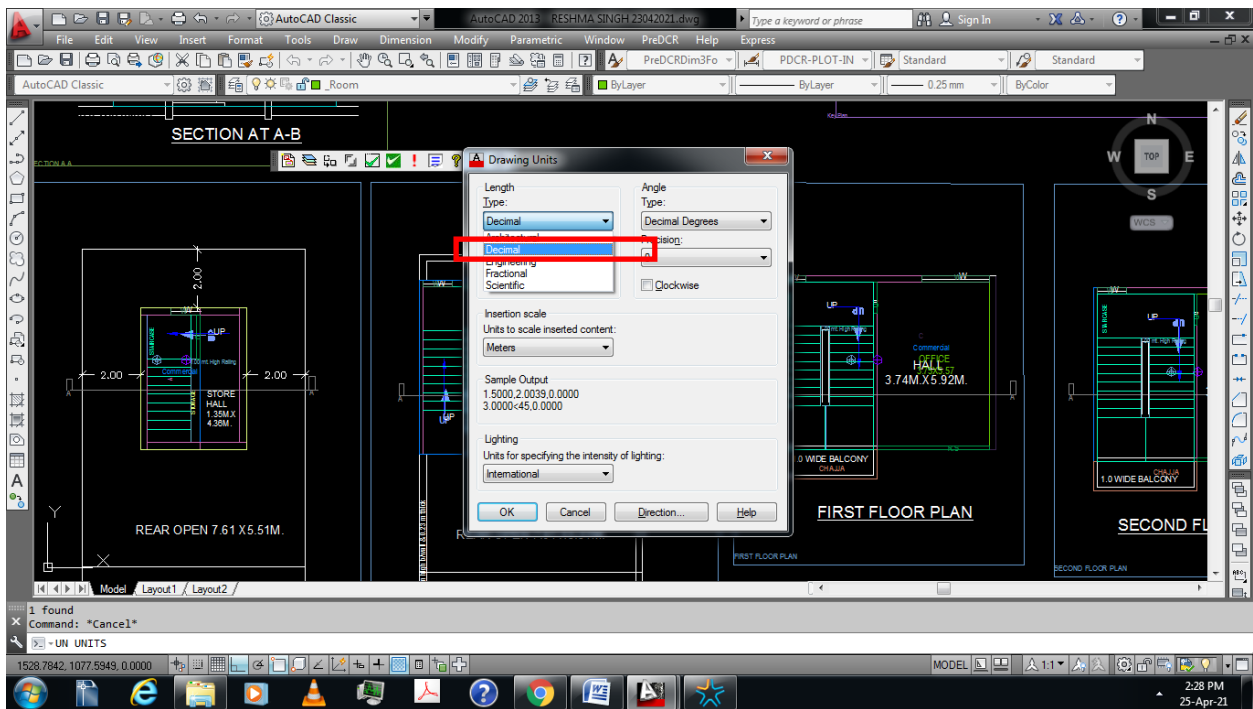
AutoCAD Classic
AutoCAD 2013 - RESHMA SINGH 23042021.dwg
Type a keyword or phrase
Sign In
File Edit View Insert Format Tools Draw Dimension Modify Parametric Window PreDCR Help Express
PreDCRDim3Fo
PDCR-PLOT-IN
Standard
Standard
AutoCAD Classic
_Room
ByLayer
ByLayer
0.25 mm
ByColor
SECTION AT A-B
SECTION A A
N
W TOP E
S
WCS
2.00
2.00
2.00
UP
Commercial
STORE HALL 1.35M.X 4.36M.
REAR OPEN 7.61 X5.51M.
Drawing Units
Length
Type:
Decimal
Decimal
Engineering
Fractional
Scientific
Angle
Type:
Decimal Degrees
Precision:
Clockwise
Insertion scale
Units to scale inserted content:
Meters
Sample Output
1.5000,2.0039,0.0000
3.0000<45,0.0000
Lighting
Units for specifying the intensity of lighting:
International
OK
Cancel
Direction...
Help
UP
Commercial
OFFICE
HALL
3.74M.X5.92M.
0 WIDE BALCONY
CHAJJA
FIRST FLOOR PLAN
FIRST FLOOR PLAN
UP
CHAJJA
1.0 WIDE BALCONY
SECOND FL
SECOND FLOOR PLAN
Model Layout1 Layout2
1 found
Command: *Cancel*
UN UNITS
1528.7842, 1077.5949, 0.0000
MODEL
1:1
2:28 PM
25-Apr-21